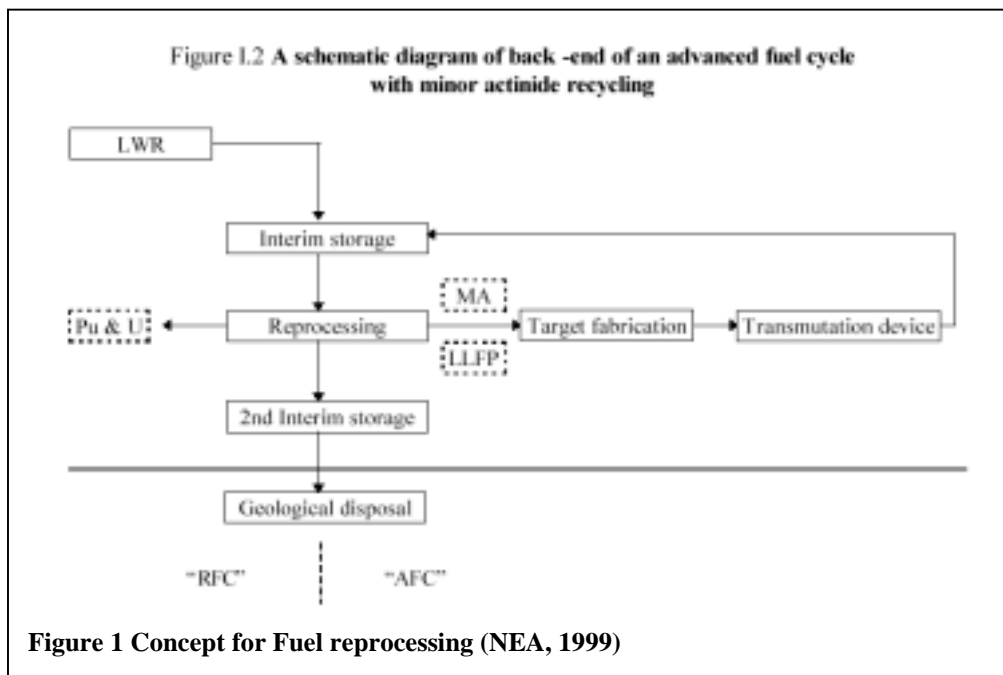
Figure I.2 **A schematic diagram of back -end of an advanced fuel cycle with minor actinide recycling**

LWR

Interim storage

MA

Pu & U

Reprocessing

Target fabrication

Transmutation device

LLFP

2nd Interim storage

Geological disposal

"RFC"

"AFC"

**Figure 1 Concept for Fuel reprocessing (NEA, 1999)**